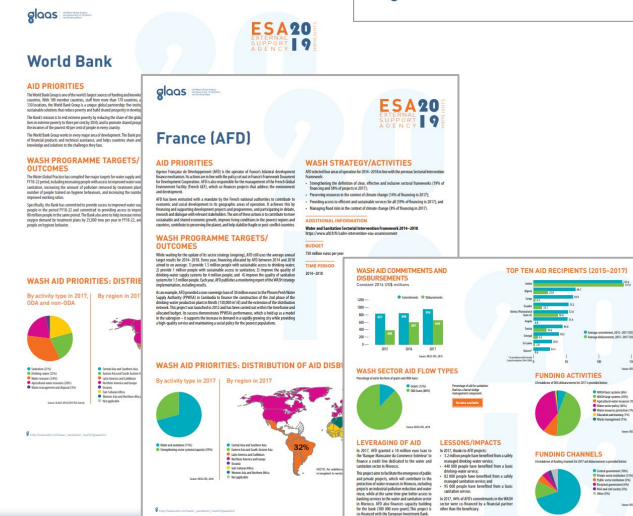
glaas

ESA 2019
EXTERNAL SUPPORT AGENCY

World Bank

AID PRIORITIES

WASH PROGRAMME TARGETS/ OUTCOMES

WASH AID PRIORITIES: DISTRIB

By activity type in 2017, ODA and non-ODA

By region in 2017

glaas

ESA 2019
EXTERNAL SUPPORT AGENCY

France (AFD)

AID PRIORITIES

WASH PROGRAMME TARGETS/ OUTCOMES

WASH STRATEGY/ACTIVITIES

ADDITIONAL INFORMATION

Water and Sanitation Sectoral Intervention Framework 2014–2018

BUDGET

TIME PERIOD

2014–2018

WASH AID PRIORITIES: DISTRIBUTION OF AID DISBU

By activity type in 2017

By region in 2017

32%

WASH AID COMMITMENTS AND DISBURSEMENTS

Constant 2016 US$ millions

Commitments

Disbursements

2015

2016

2017

WASH SECTOR AID FLOW TYPES

LEVERAGING OF AID

LESSONS/IMPACTS

TOP TEN AID RECIPIENTS (2015–2017)

FUNDING ACTIVITIES

FUNDING CHANNELS